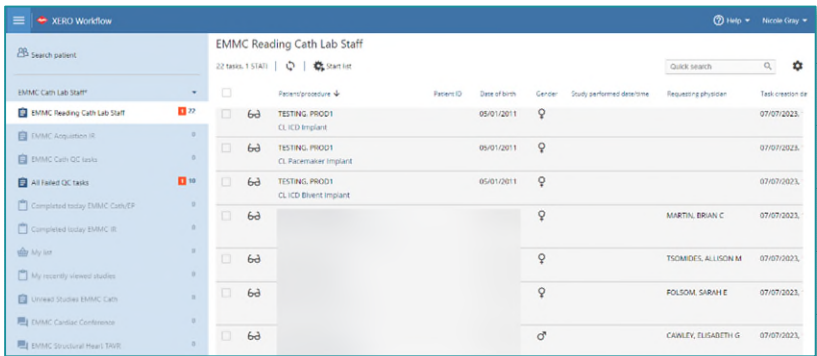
XERO Workflow

Help ▾ Nicole Gray ▾

Search patient

EMMC Cath Lab Staff ▾

EMMC Reading Cath Lab Staff 1 22

EMMC Acquisition IR 0

EMMC Cath QC tasks 0

All Failed QC tasks 1 10

Completed today EMMC Cath/EP 0

Completed today EMMC IR 0

My list 0

My recently viewed studies 0

Unread Studies EMMC Cath 0

EMMC Cardiac Conference 0

EMMC Structural Heart TAVR 0

EMMC Reading Cath Lab Staff

22 tasks, 1 STAT | Start list

Quick search

| | | Patient/procedure ↓ | Patient ID | Date of birth | Gender | Study performed date/time | Requesting physician | Task creation da |
|---|---|---|---|---|---|---|---|---|
| | | TESTING, PROD1 CL ICD Implant | | 05/01/2011 | ♀ | | | 07/07/2023, |
| | | TESTING, PROD1 CL Pacemaker Implant | | 05/01/2011 | ♀ | | | 07/07/2023, |
| | | TESTING, PROD1 CL ICD Biventricular Implant | | 05/01/2011 | ♀ | | | 07/07/2023, |
| | | | | | ♀ | | MARTIN, BRIAN C | 07/07/2023, |
| | | | | | ♀ | | TSOMIDES, ALLISON M | 07/07/2023, |
| | | | | | ♀ | | FOLSOM, SARAH E | 07/07/2023, |
| | | | | | ♂ | | CAWLEY, ELISABETH G | 07/07/2023, |